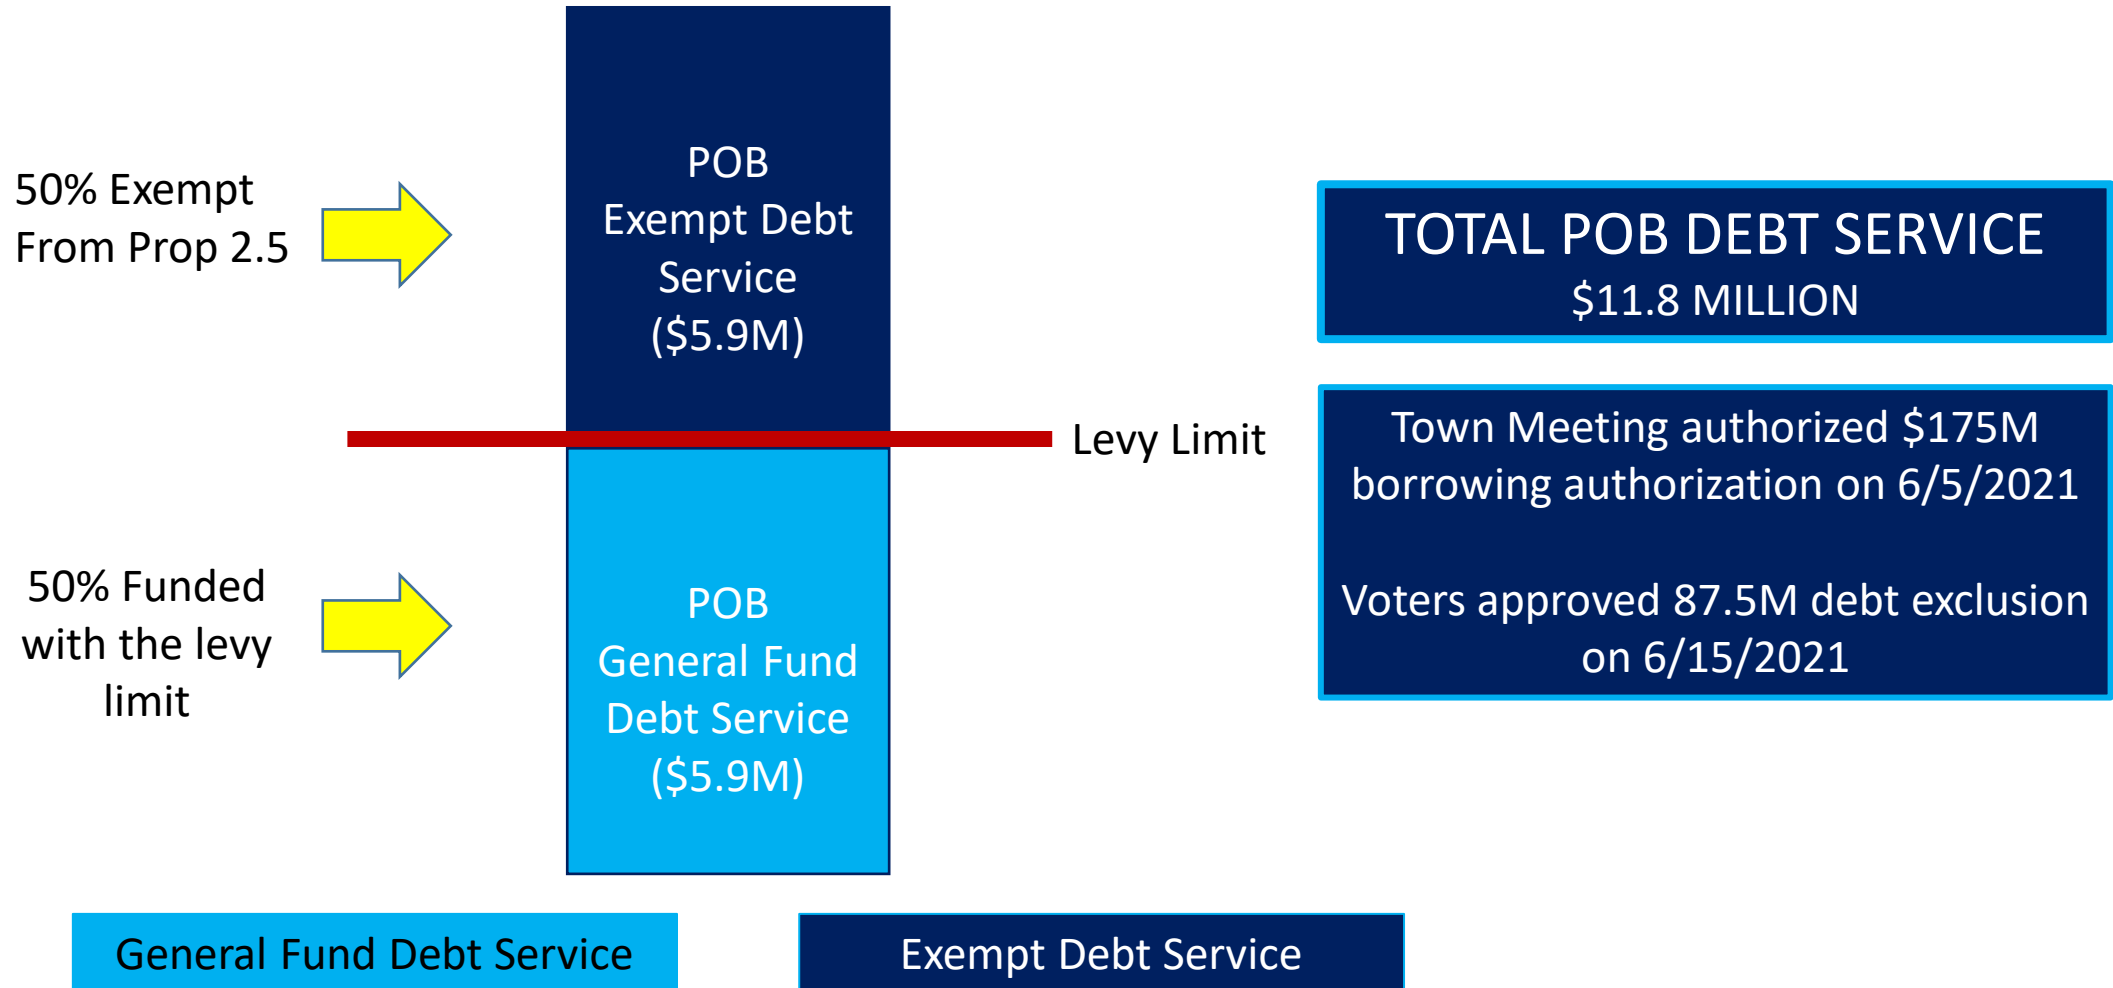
50% Exempt From Prop 2.5

POB Exempt Debt Service (\$5.9M)

TOTAL POB DEBT SERVICE
\$11.8 MILLION

Levy Limit

Town Meeting authorized \$175M borrowing authorization on 6/5/2021

Voters approved 87.5M debt exclusion on 6/15/2021

50% Funded with the levy limit

POB General Fund Debt Service (\$5.9M)

General Fund Debt Service

Exempt Debt Service